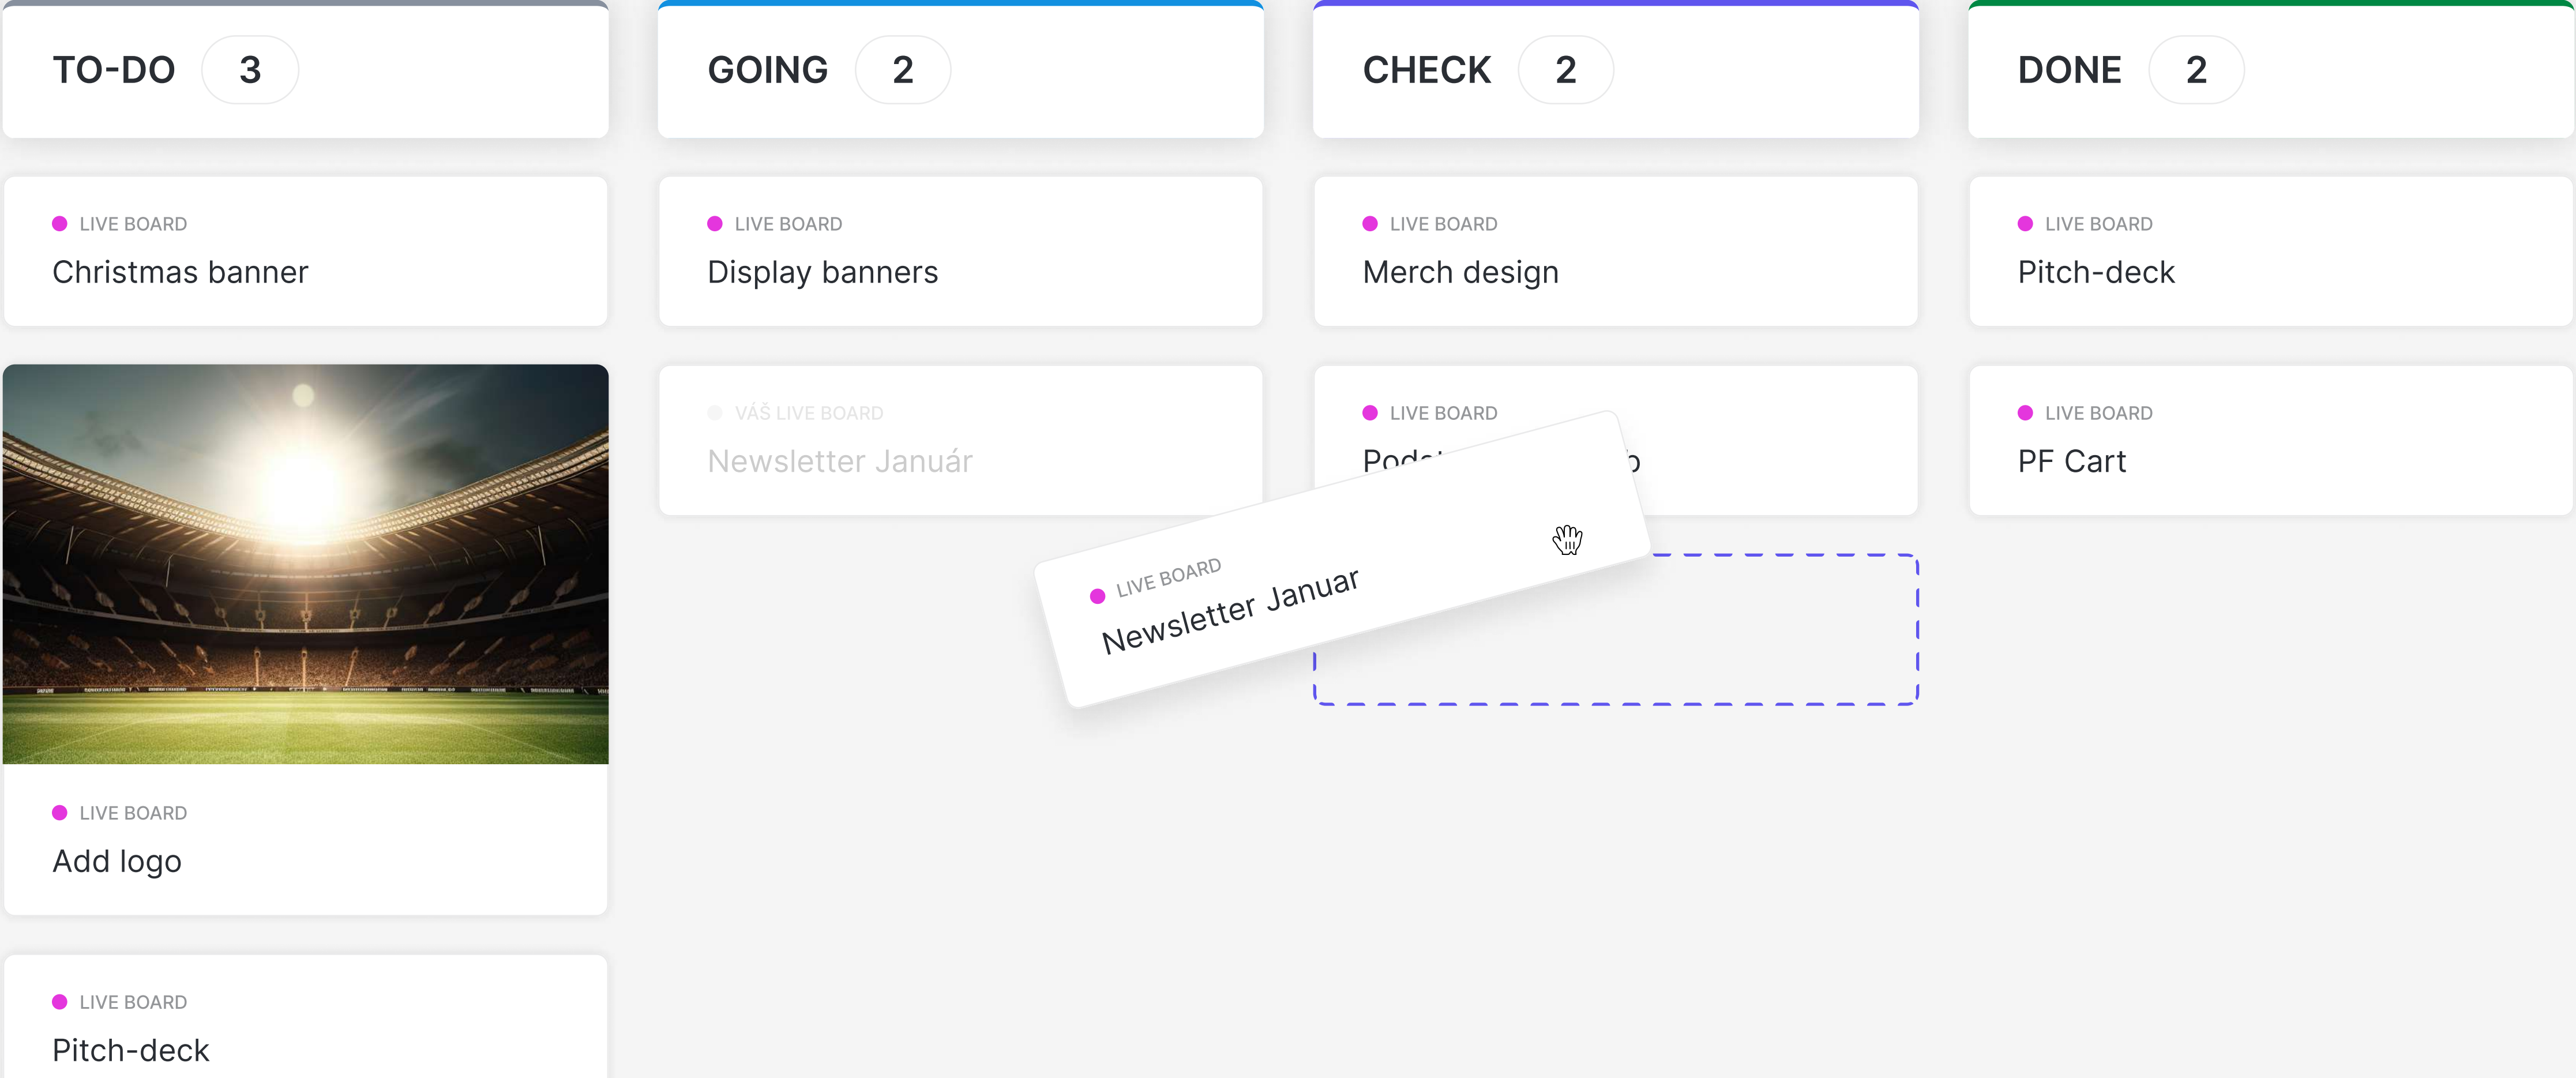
TO-DO 3

LIVE BOARD
Christmas banner

LIVE BOARD
Add logo

LIVE BOARD
Pitch-deck

GOING 2

LIVE BOARD
Display banners

VÁŠ LIVE BOARD
Newsletter Január

CHECK 2

LIVE BOARD
Merch design

LIVE BOARD
Pod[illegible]

LIVE BOARD
Newsletter Januar

DONE 2

LIVE BOARD
Pitch-deck

LIVE BOARD
PF Cart